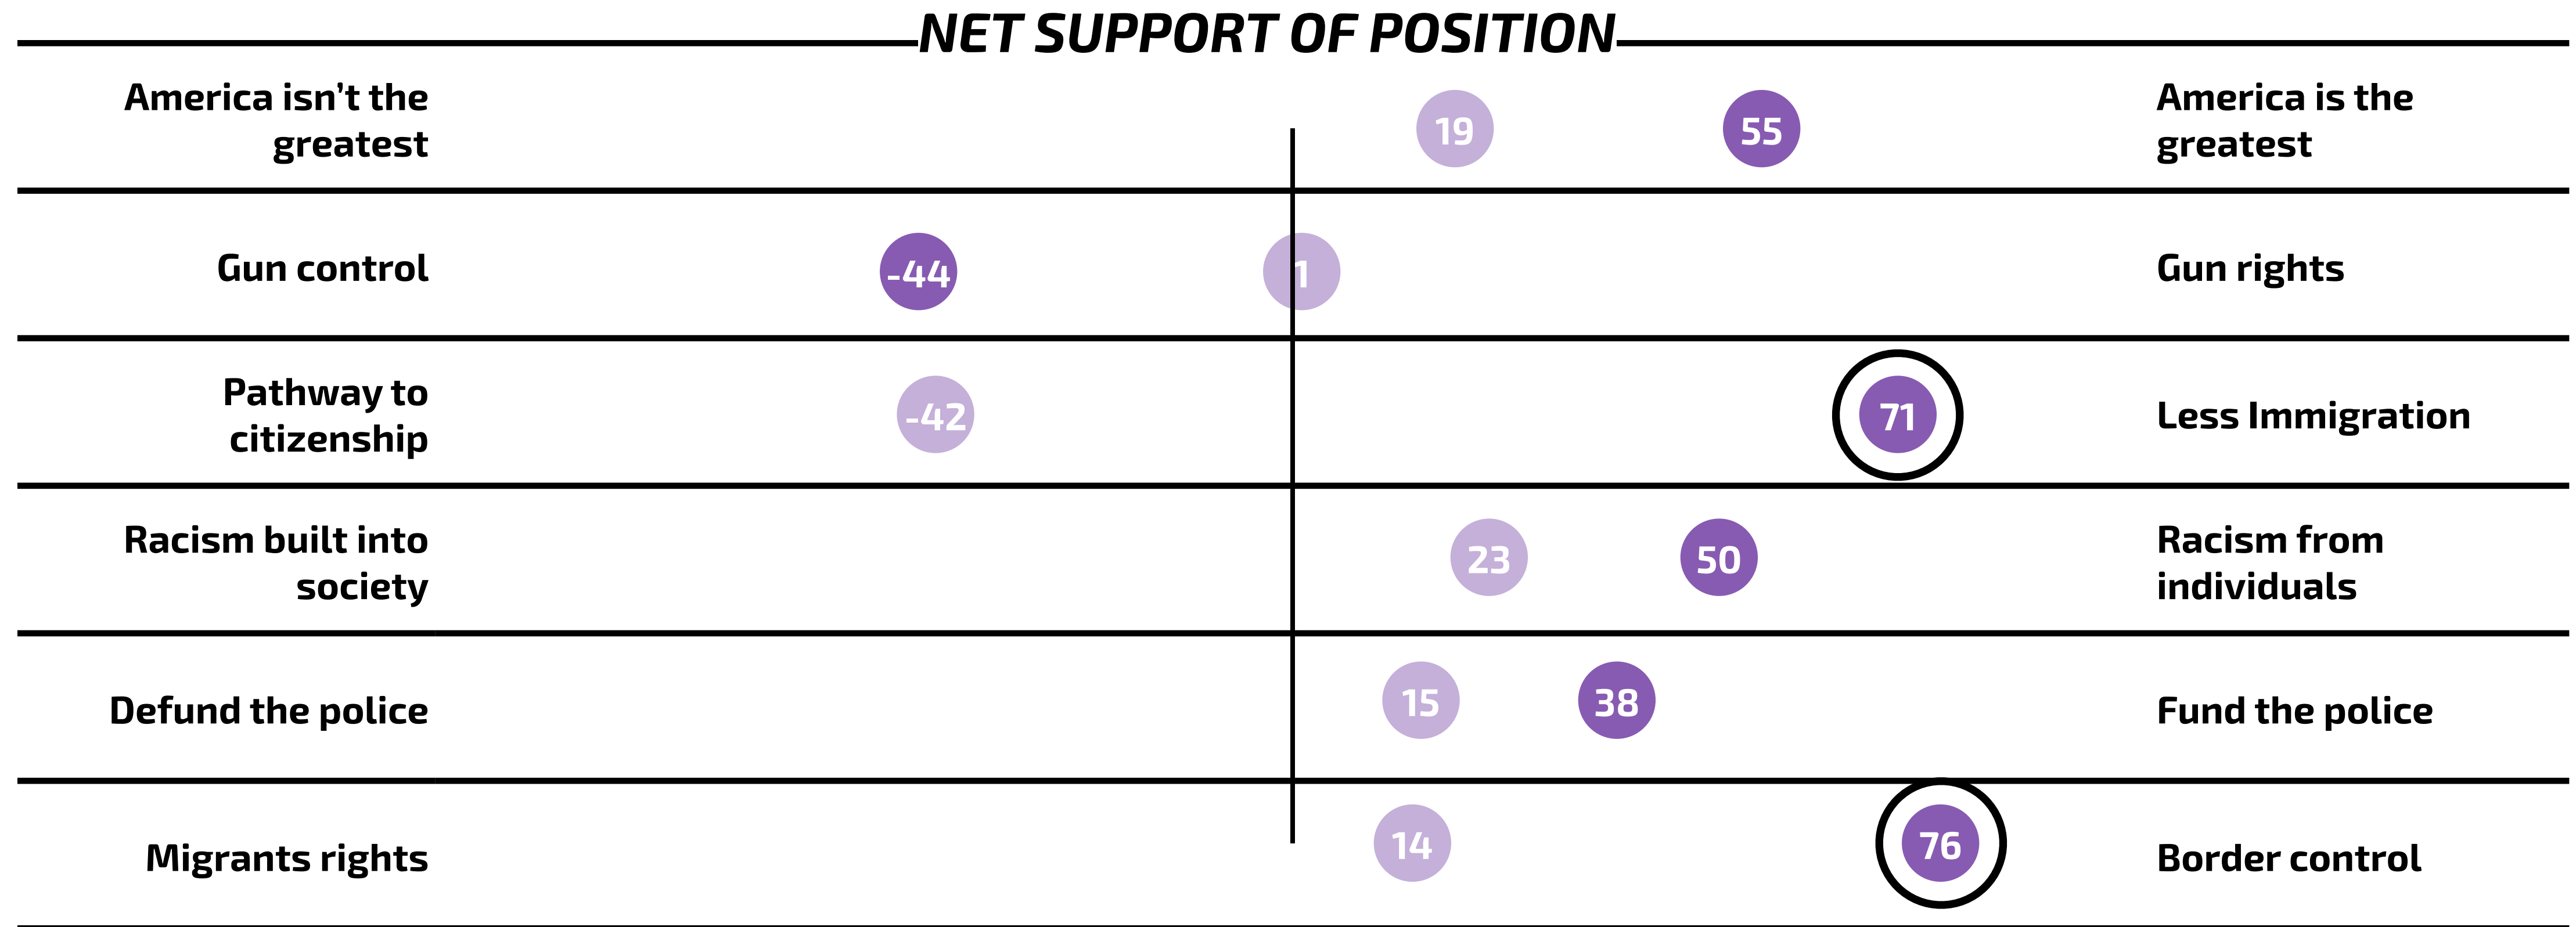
NET SUPPORT OF POSITION

| | | |
|---|---|---|
| America isn't the greatest | 19 55 | America is the greatest |
| Gun control | -44 1 | Gun rights |
| Pathway to citizenship | -42 71 | Less Immigration |
| Racism built into society | 23 50 | Racism from individuals |
| Defund the police | 15 38 | Fund the police |
| Migrants rights | 14 76 | Border control |